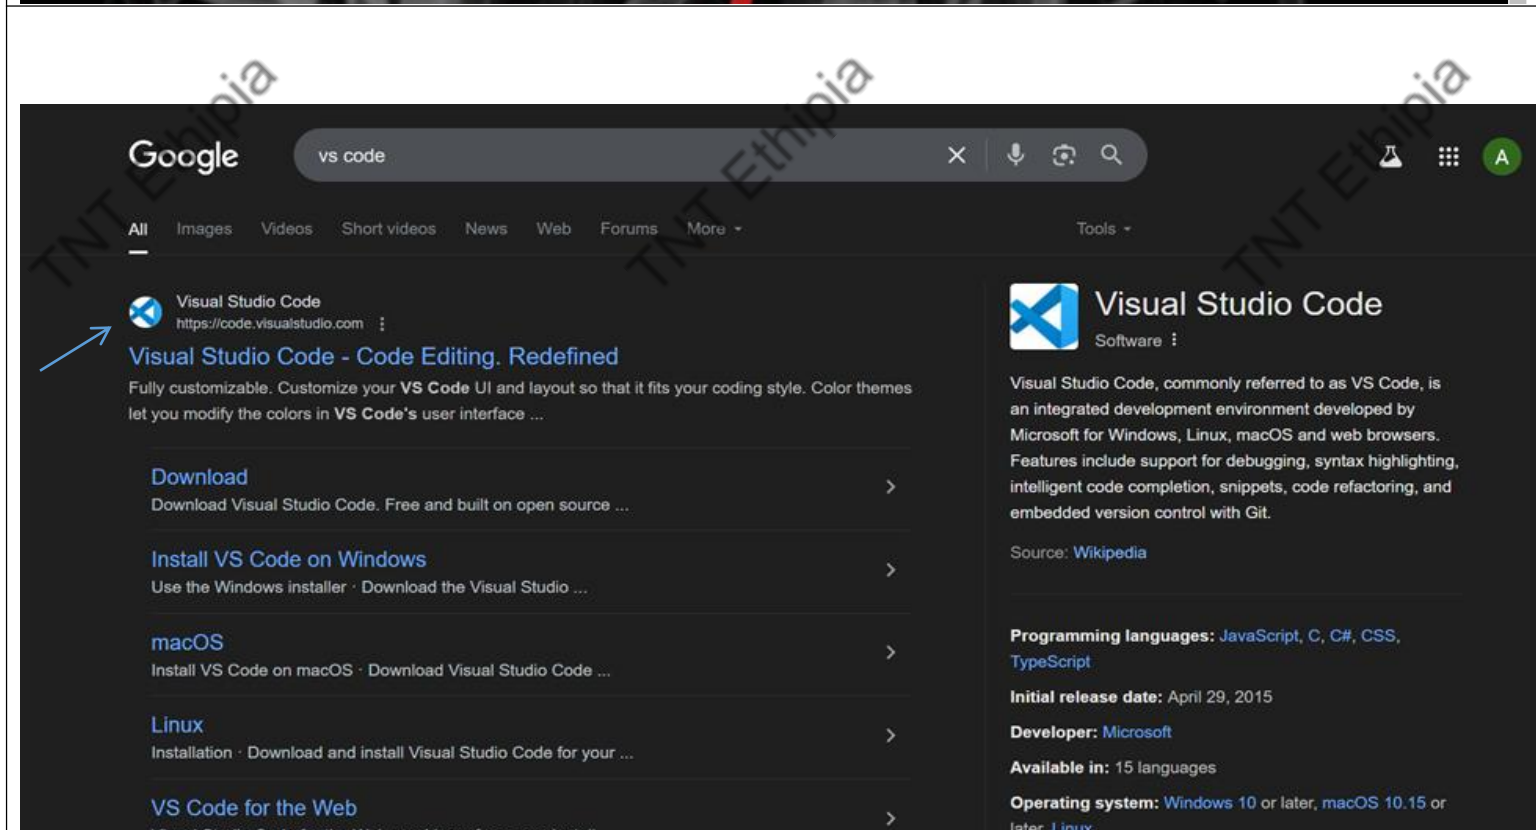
TNT Ethipia TNT Ethipia TNT Ethipia

Google

vs code

All Images Videos Short videos News Web Forums More Tools

Visual Studio Code
https://code.visualstudio.com

Visual Studio Code - Code Editing. Redefined

Fully customizable. Customize your **VS Code** UI and layout so that it fits your coding style. Color themes let you modify the colors in **VS Code's** user interface ...

Download
Download Visual Studio Code. Free and built on open source ...

Install VS Code on Windows
Use the Windows installer · Download the Visual Studio ...

macOS
Install VS Code on macOS · Download Visual Studio Code ...

Linux
Installation · Download and install Visual Studio Code for your ...

VS Code for the Web

Visual Studio Code

Software

Visual Studio Code, commonly referred to as VS Code, is an integrated development environment developed by Microsoft for Windows, Linux, macOS and web browsers. Features include support for debugging, syntax highlighting, intelligent code completion, snippets, code refactoring, and embedded version control with Git.

Source: Wikipedia

**Programming languages:** JavaScript, C, C#, CSS, TypeScript

**Initial release date:** April 29, 2015

**Developer:** Microsoft

**Available in:** 15 languages

**Operating system:** Windows 10 or later, macOS 10.15 or later, Linux